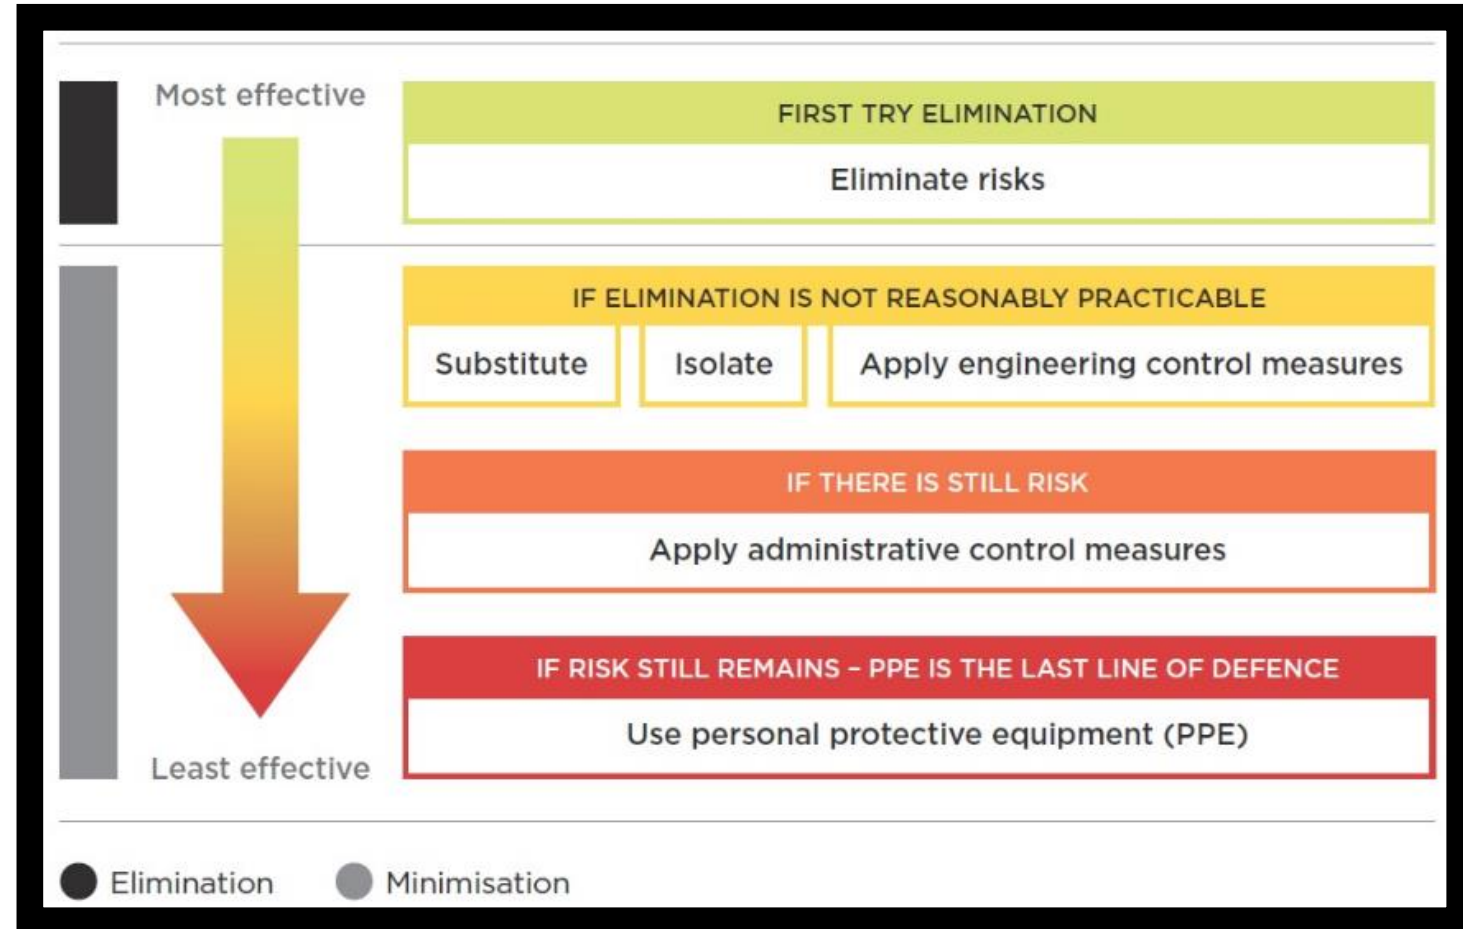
Most effective

FIRST TRY ELIMINATION

Eliminate risks

IF ELIMINATION IS NOT REASONABLY PRACTICABLE

Substitute

Isolate

Apply engineering control measures

IF THERE IS STILL RISK

Apply administrative control measures

IF RISK STILL REMAINS – PPE IS THE LAST LINE OF DEFENCE

Use personal protective equipment (PPE)

Least effective

Elimination

Minimisation